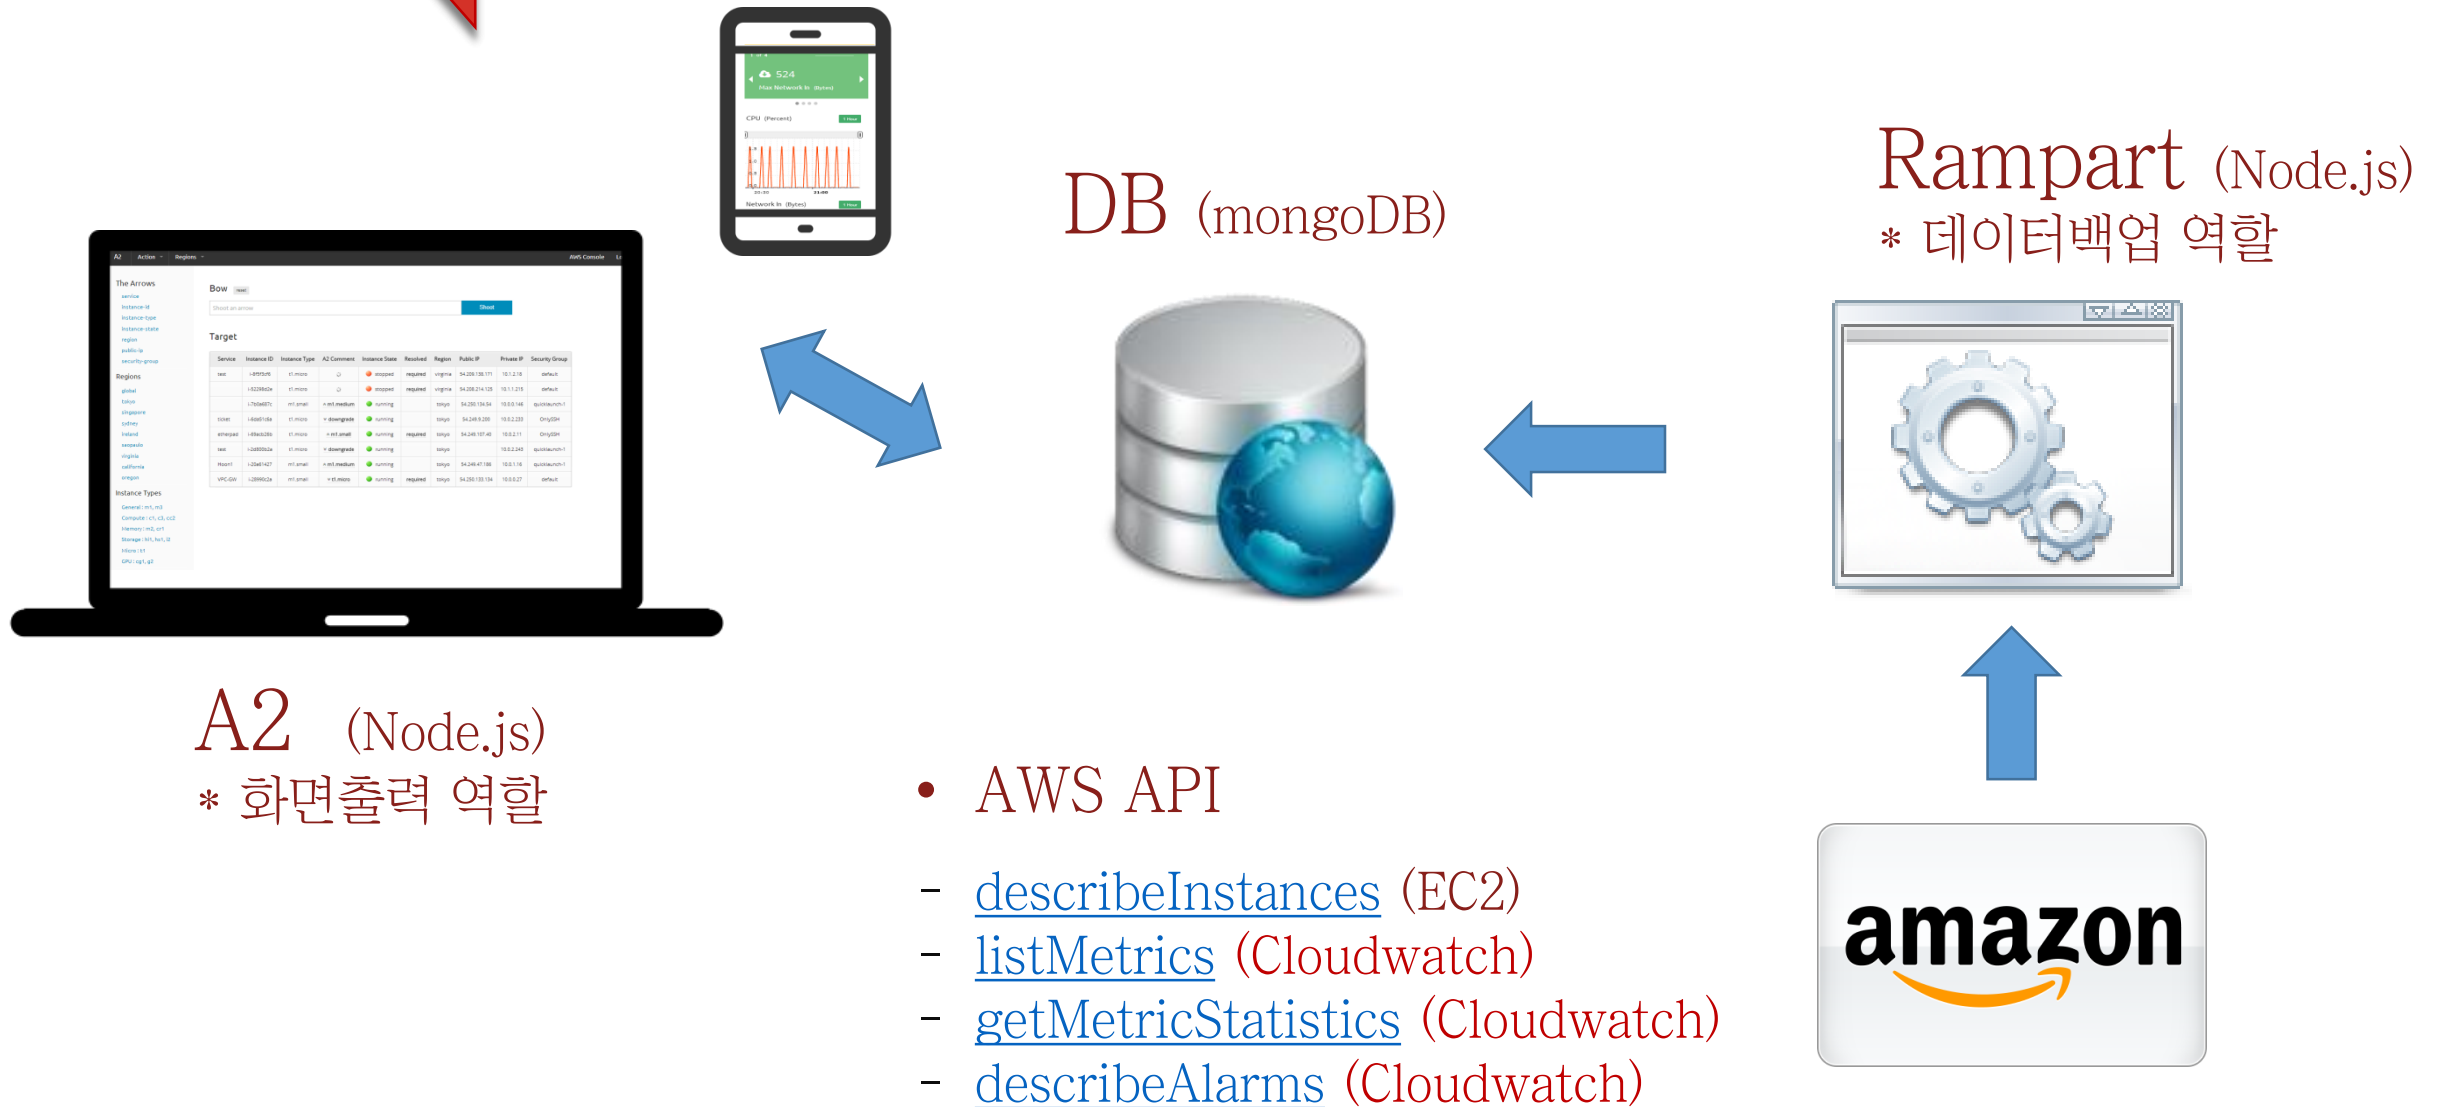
DB (mongoDB)

Rampart (Node.js)
* 데이터백업 역할

A2 (Node.js)
* 화면출력 역할

• AWS API

- describeInstances (EC2)
- listMetrics (Cloudwatch)
- getMetricStatistics (Cloudwatch)
- describeAlarms (Cloudwatch)

amazon